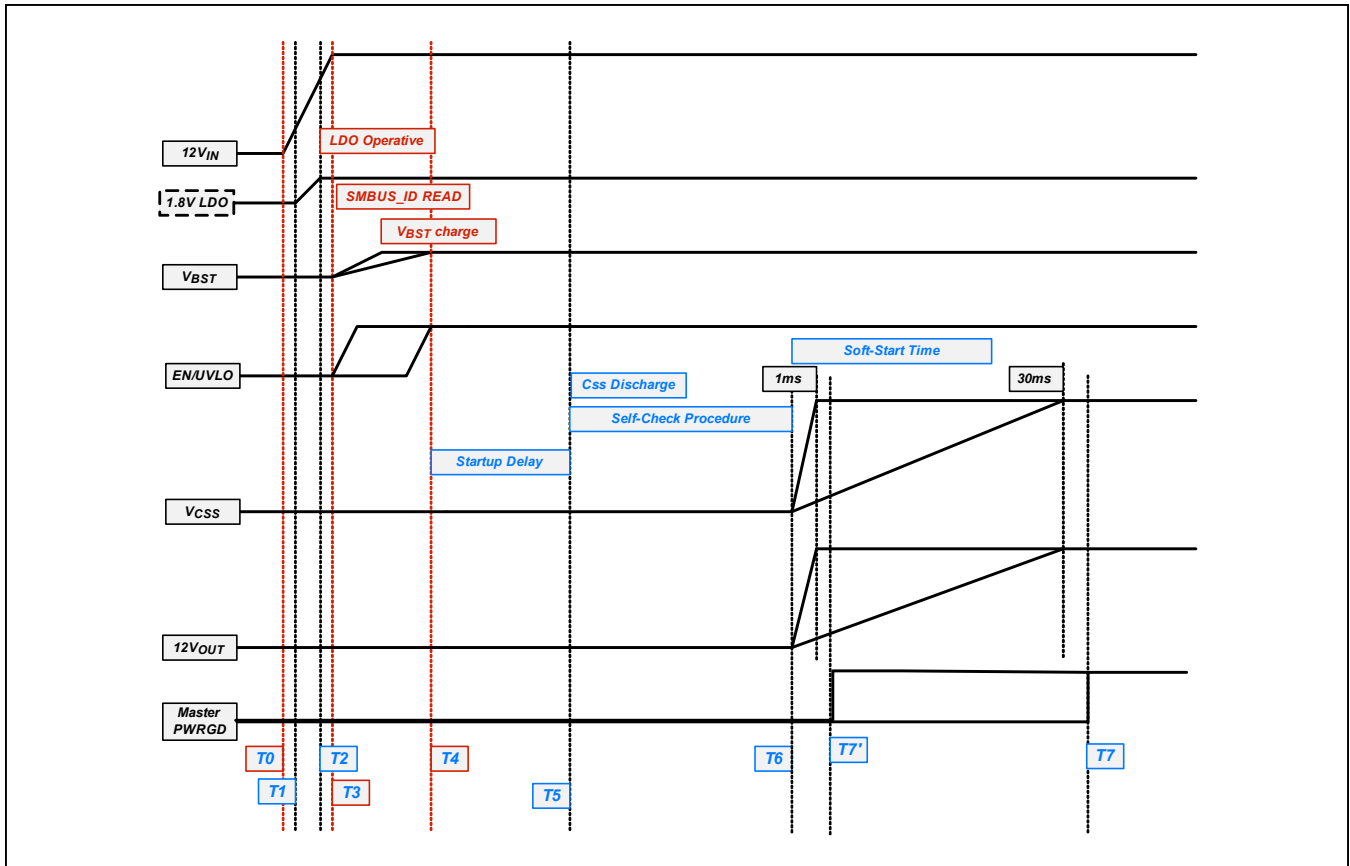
LDO Operative

SMBUS_ID READ

$V_{BST}$ charge

$12V_{IN}$

1.8V LDO

$V_{BST}$

EN/UVLO

Soft-Start Time

Css Discharge

1ms

30ms

Self-Check Procedure

Startup Delay

$V_{CSS}$

$12V_{OUT}$

Master PWRGD

T0

T1

T2

T3

T4

T5

T6

T7'

T7